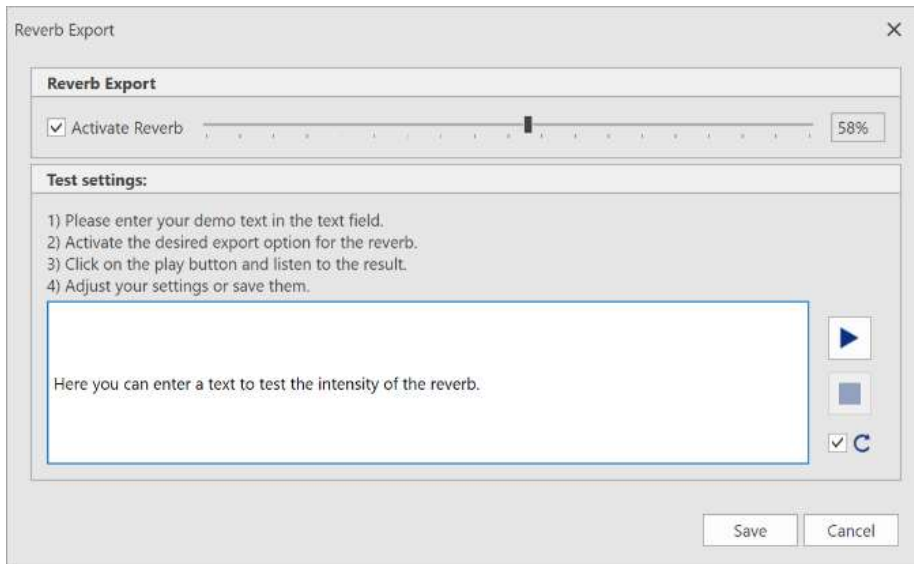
Reverb Export

Reverb Export

Activate Reverb

58%

Test settings:

1) Please enter your demo text in the text field.
2) Activate the desired export option for the reverb.
3) Click on the play button and listen to the result.
4) Adjust your settings or save them.

Here you can enter a text to test the intensity of the reverb.

Save

Cancel